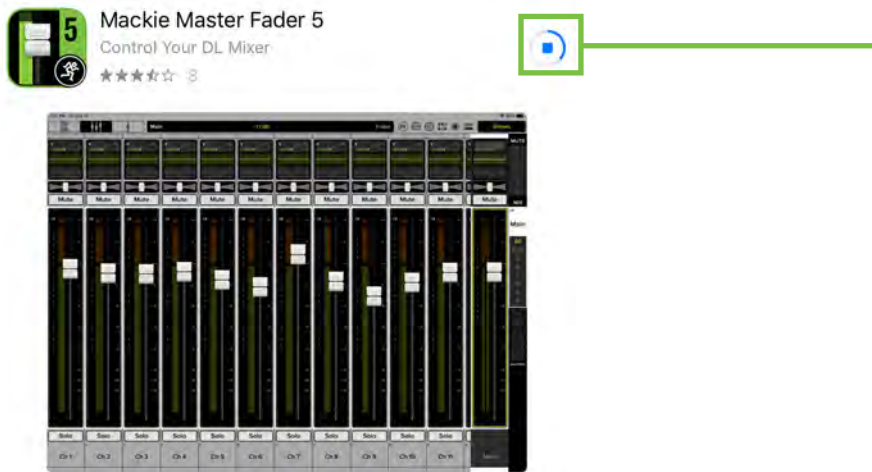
5

Mackie Master Fader 5

Control Your DL Mixer

8

Main

Mute Mute Mute Mute Mute Mute Mute Mute Mute Mute Mute

Main

Solo Solo Solo Solo Solo Solo Solo Solo Solo Solo Solo

Ch 1 Ch 2 Ch 3 Ch 4 Ch 5 Ch 6 Ch 7 Ch 8 Ch 9 Ch 10 Ch 11